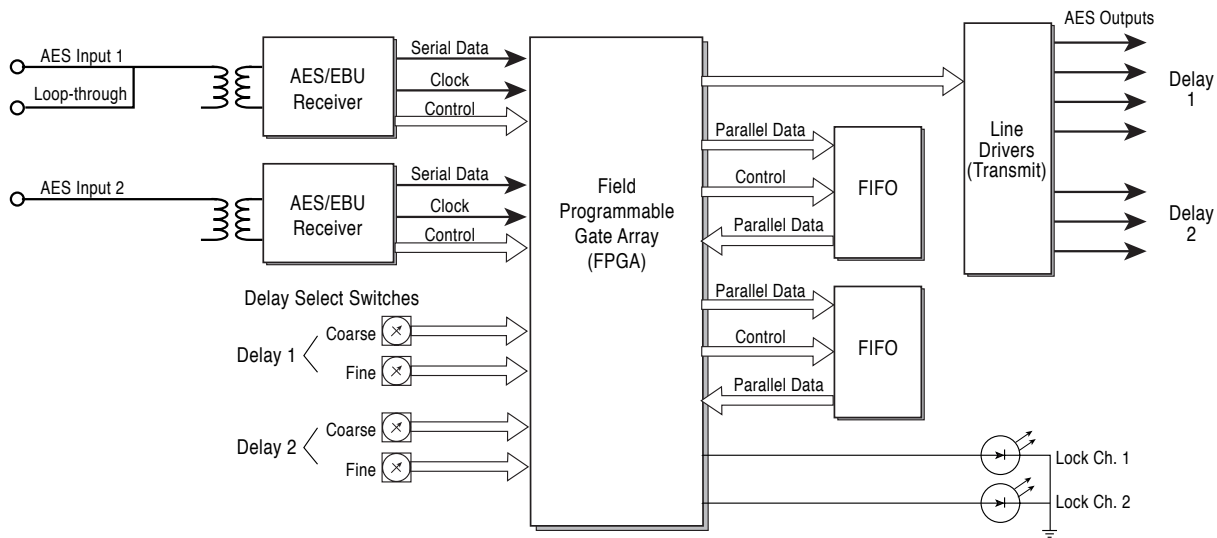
AES Input 1

Loop-through

AES/EBU Receiver

Serial Data

Clock

Control

AES Input 2

AES/EBU Receiver

Serial Data

Clock

Control

Delay Select Switches

Delay 1

Coarse

Fine

Delay 2

Coarse

Fine

Field Programmable Gate Array (FPGA)

Parallel Data

Control

Parallel Data

FIFO

Parallel Data

Control

Parallel Data

FIFO

AES Outputs

Line Drivers (Transmit)

Delay 1

Delay 2

Lock Ch. 1

Lock Ch. 2